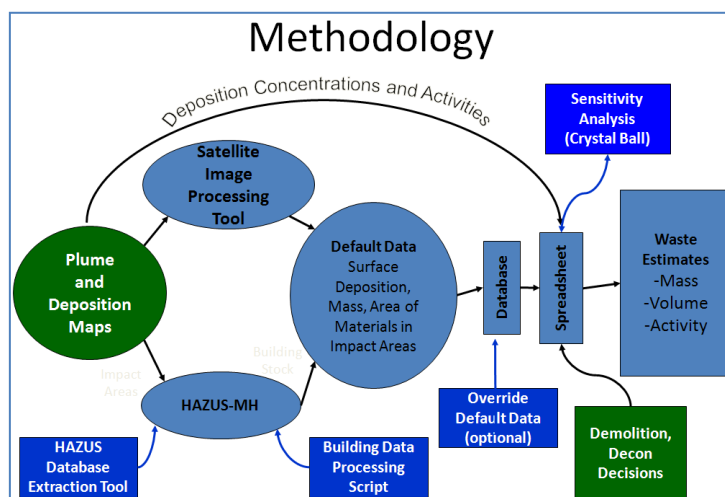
Methodology

Deposition Concentrations and Activities

Sensitivity Analysis (Crystal Ball)

Satellite Image Processing Tool

Plume and Deposition Maps

Default Data
Surface Deposition, Mass, Area of Materials in Impact Areas

Database

Spreadsheet

Waste Estimates
-Mass
-Volume
-Activity

Impact Areas

Building Stock

HAZUS-MH

Override Default Data (optional)

Demolition, Decon Decisions

HAZUS Database Extraction Tool

Building Data Processing Script